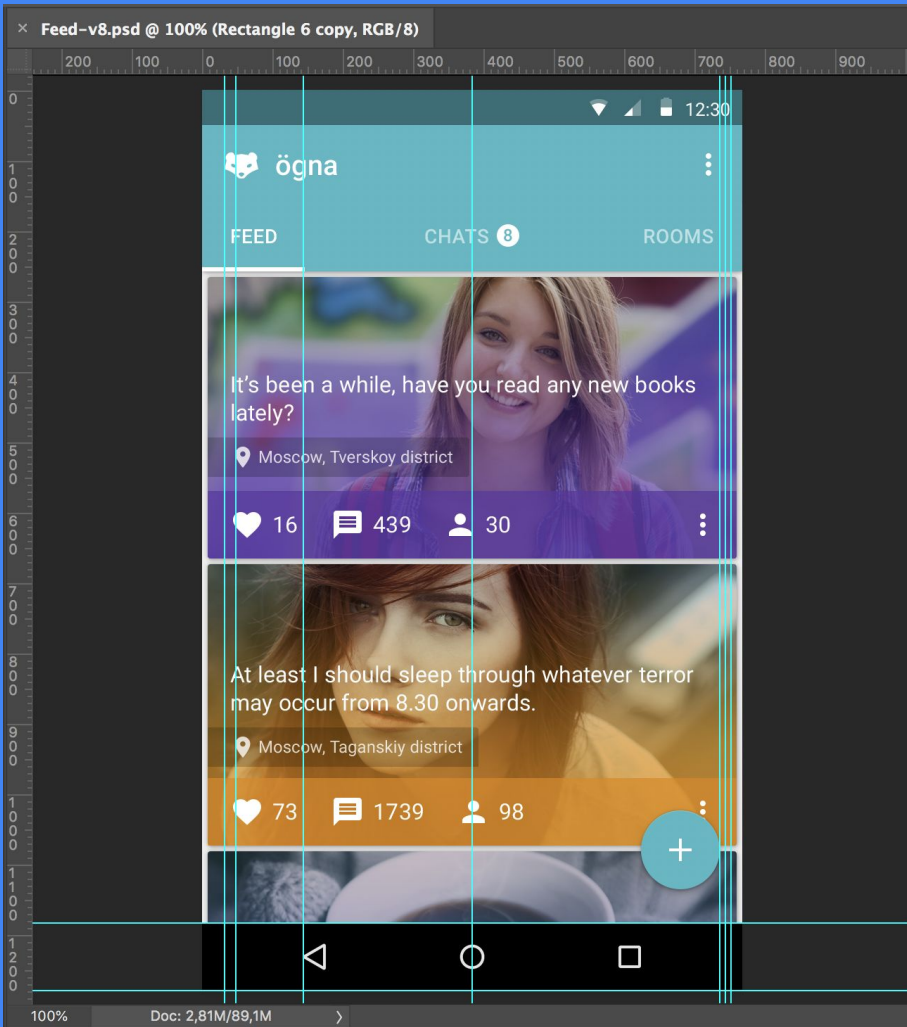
× Feed-v8.psd @ 100% (Rectangle 6 copy, RGB/8)

200 100 0 100 200 300 400 500 600 700 800 900

0 100 200 300 400 500 600 700 800 900 1000 1100 1200

12:30

ögna

FEED CHATS 8 ROOMS

It’s been a while, have you read any new books lately?

Moscow, Tverskoy district

16 439 30

At least I should sleep through whatever terror may occur from 8.30 onwards.

Moscow, Taganskiy district

73 1739 98

+

100% Doc: 2,81M/89,1M